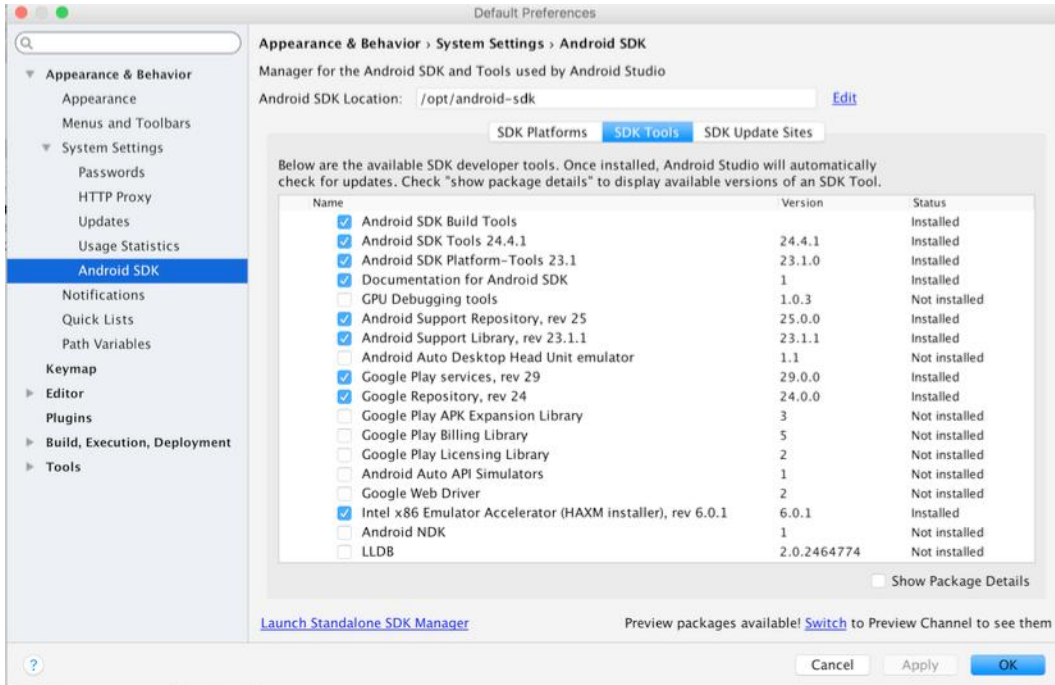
Default Preferences

Appearance & Behavior
Appearance
Menus and Toolbars
System Settings
Passwords
HTTP Proxy
Updates
Usage Statistics
Android SDK
Notifications
Quick Lists
Path Variables
Keymap
Editor
Plugins
Build, Execution, Deployment
Tools

Appearance & Behavior › System Settings › Android SDK

Manager for the Android SDK and Tools used by Android Studio

Android SDK Location: /opt/android-sdk Edit

SDK Platforms SDK Tools SDK Update Sites

Below are the available SDK developer tools. Once installed, Android Studio will automatically check for updates. Check "show package details" to display available versions of an SDK Tool.

| Name | Version | Status |
|---|---|---|
| Android SDK Build Tools | | Installed |
| Android SDK Tools 24.4.1 | 24.4.1 | Installed |
| Android SDK Platform-Tools 23.1 | 23.1.0 | Installed |
| Documentation for Android SDK | 1 | Installed |
| GPU Debugging tools | 1.0.3 | Not installed |
| Android Support Repository, rev 25 | 25.0.0 | Installed |
| Android Support Library, rev 23.1.1 | 23.1.1 | Installed |
| Android Auto Desktop Head Unit emulator | 1.1 | Not installed |
| Google Play services, rev 29 | 29.0.0 | Installed |
| Google Repository, rev 24 | 24.0.0 | Installed |
| Google Play APK Expansion Library | 3 | Not installed |
| Google Play Billing Library | 5 | Not installed |
| Google Play Licensing Library | 2 | Not installed |
| Android Auto API Simulators | 1 | Not installed |
| Google Web Driver | 2 | Not installed |
| Intel x86 Emulator Accelerator (HAXM installer), rev 6.0.1 | 6.0.1 | Installed |
| Android NDK | 1 | Not installed |
| LLDB | 2.0.2464774 | Not installed |

Show Package Details

Launch Standalone SDK Manager

Preview packages available! Switch to Preview Channel to see them

?

Cancel Apply OK